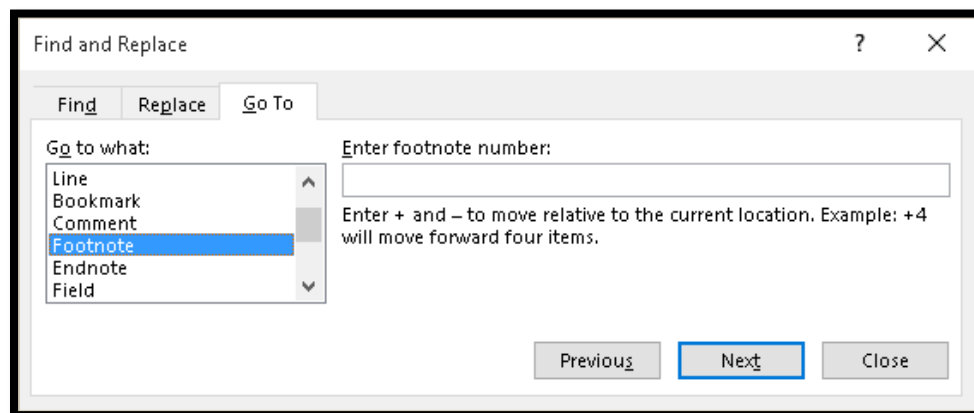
Find and Replace

?

Find Replace Go To

Go to what:

Line
Bookmark
Comment
Footnote
Endnote
Field

Enter footnote number:

Enter + and – to move relative to the current location. Example: +4 will move forward four items.

Previous Next Close